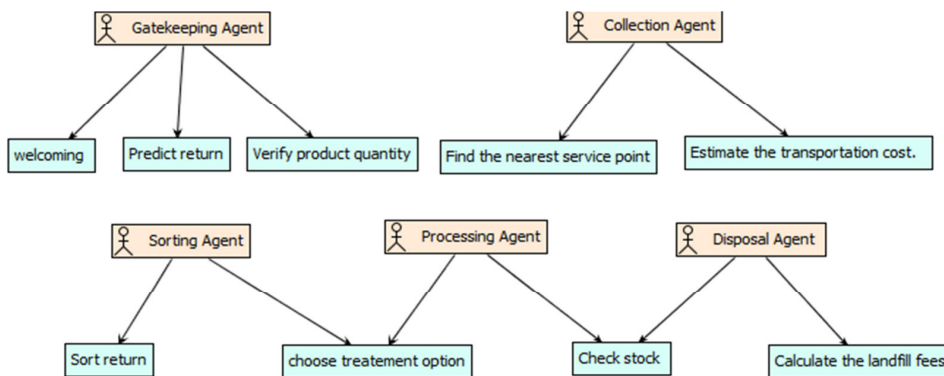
Gatekeeping Agent

welcoming

Predict return

Verify product quantity

Collection Agent

Find the nearest service point

Estimate the transportation cost.

Sorting Agent

Processing Agent

Disposal Agent

Sort return

choose treatement option

Check stock

Calculate the landfill fees